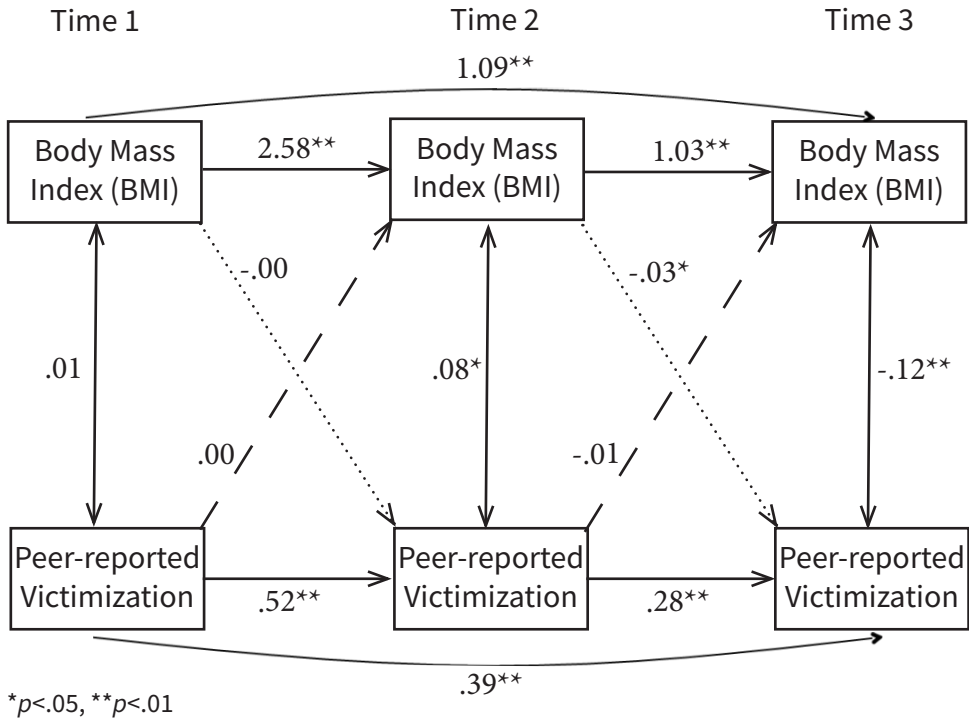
Time 1

Time 2

Time 3

1.09**

Body Mass Index (BMI)

2.58**

Body Mass Index (BMI)

1.03**

Body Mass Index (BMI)

-.00

-.03*

.01

.08*

-.12**

.00

-.01

Peer-reported Victimization

.52**

Peer-reported Victimization

.28**

Peer-reported Victimization

.39**

*p<.05, **p<.01